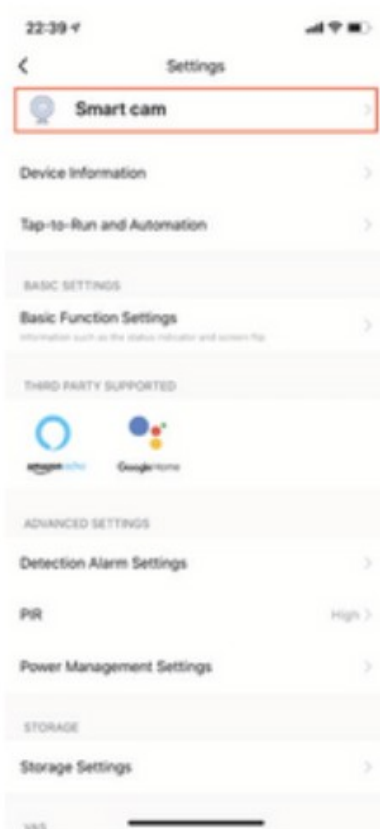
22:39

Settings

Smart cam

Device Information

Tap-to-Run and Automation

BASIC SETTINGS

Basic Function Settings

Information such as the status indicator and screen flip

THIRD PARTY SUPPORTED

amazon echo

Google Home

ADVANCED SETTINGS

Detection Alarm Settings

PIR

High

Power Management Settings

STORAGE

Storage Settings

VAS